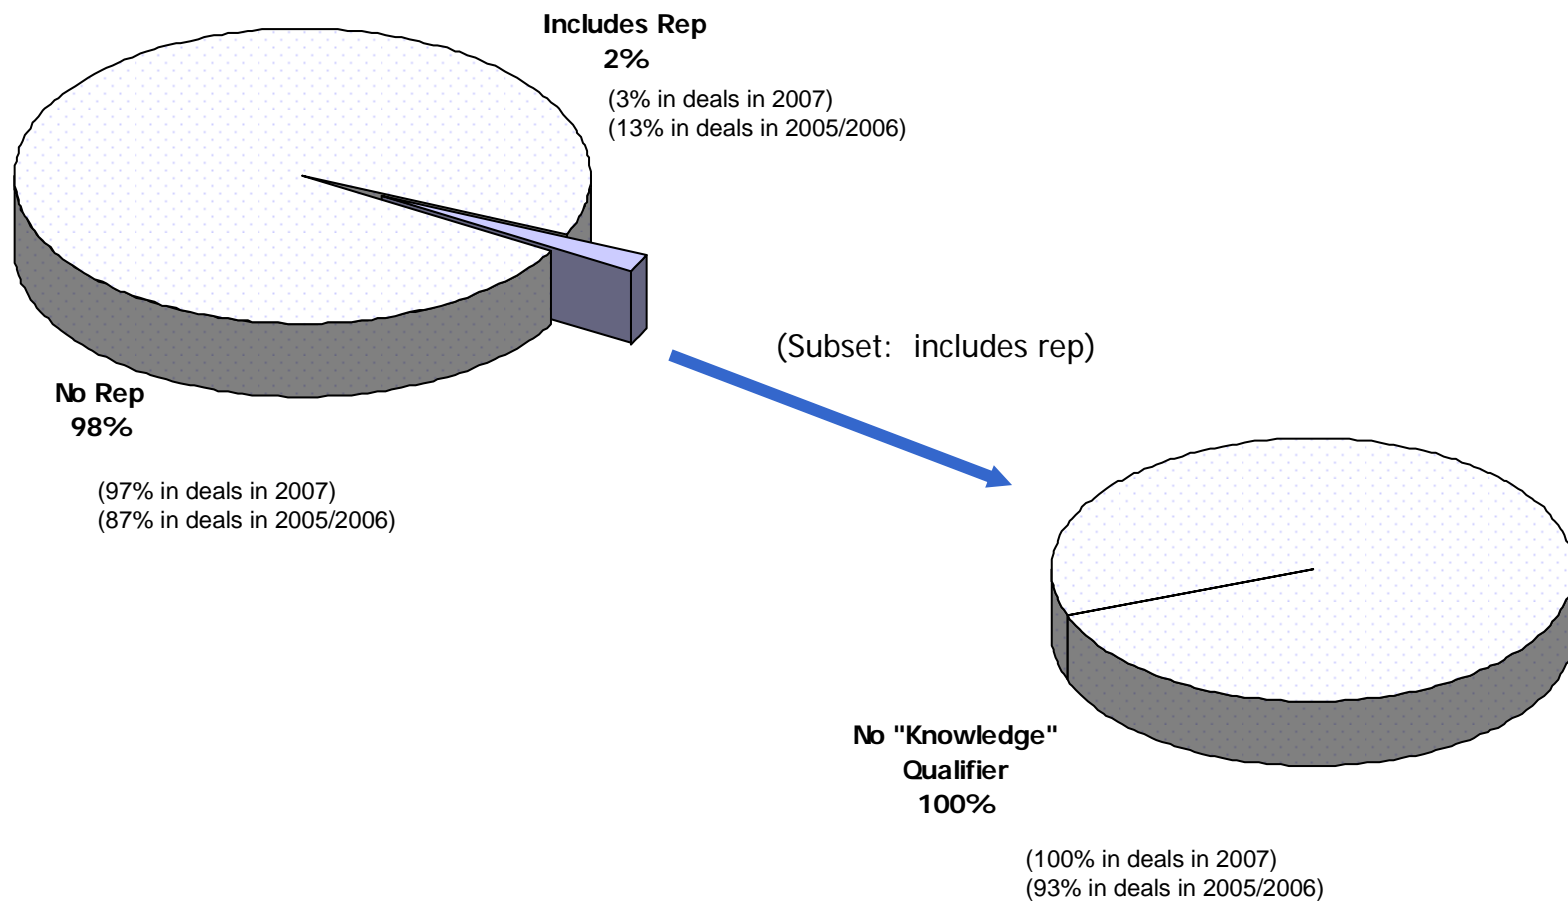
Includes Rep
2%

(3% in deals in 2007)
(13% in deals in 2005/2006)

(Subset: includes rep)

No Rep
98%

(97% in deals in 2007)
(87% in deals in 2005/2006)

No "Knowledge" Qualifier
100%

(100% in deals in 2007)
(93% in deals in 2005/2006)